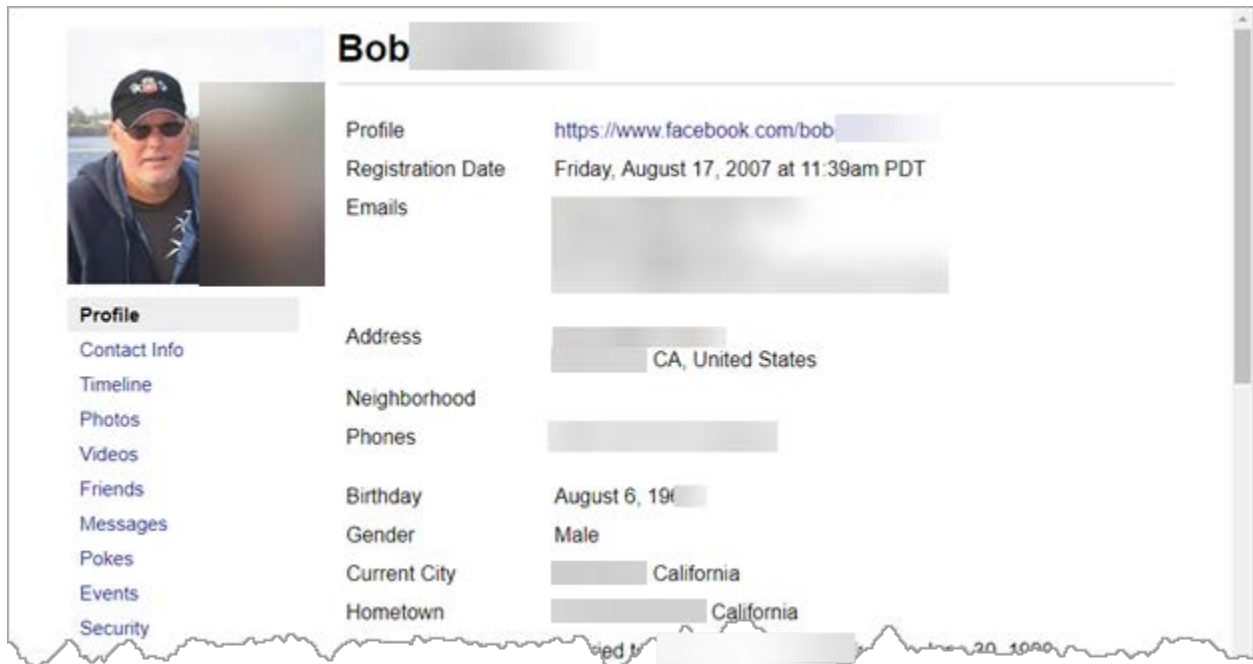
Bob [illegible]

Profile
Contact Info
Timeline
Photos
Videos
Friends
Messages
Pokes
Events
Security

| | |
|---|---|
| Profile | https://www.facebook.com/bob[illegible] |
| Registration Date | Friday, August 17, 2007 at 11:39am PDT |
| Emails | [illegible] |
| Address | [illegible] CA, United States |
| Neighborhood | |
| Phones | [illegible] |
| Birthday | August 6, 19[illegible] |
| Gender | Male |
| Current City | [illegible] California |
| Hometown | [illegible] California |

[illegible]ied t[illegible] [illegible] 30, 1980